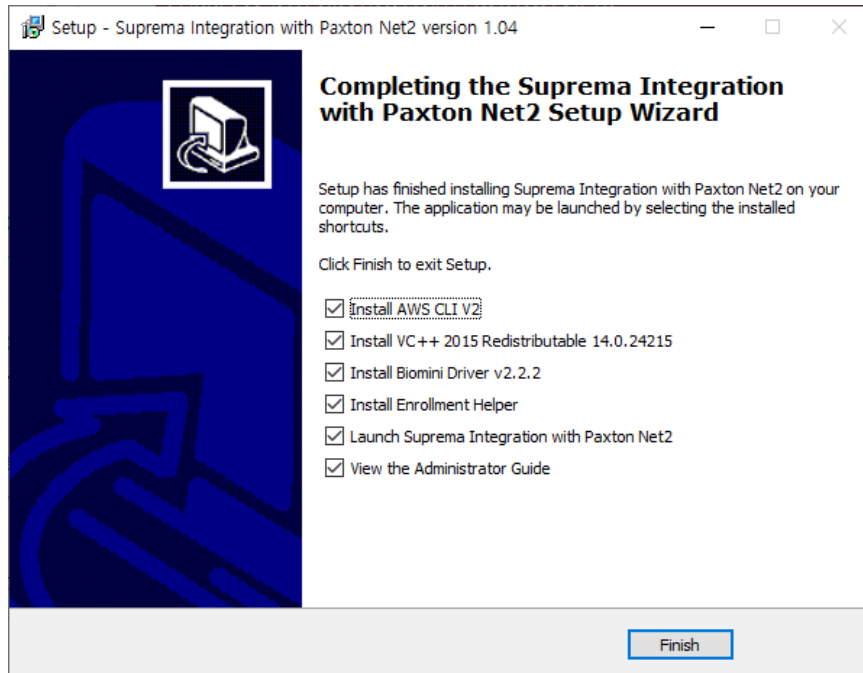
Setup - Suprema Integration with Paxton Net2 version 1.04

Completing the Suprema Integration with Paxton Net2 Setup Wizard

Setup has finished installing Suprema Integration with Paxton Net2 on your computer. The application may be launched by selecting the installed shortcuts.

Click Finish to exit Setup.

☑ Install AWS CLI V2
☑ Install VC++ 2015 Redistributable 14.0.24215
☑ Install Biomini Driver v2.2.2
☑ Install Enrollment Helper
☑ Launch Suprema Integration with Paxton Net2
☑ View the Administrator Guide

Finish